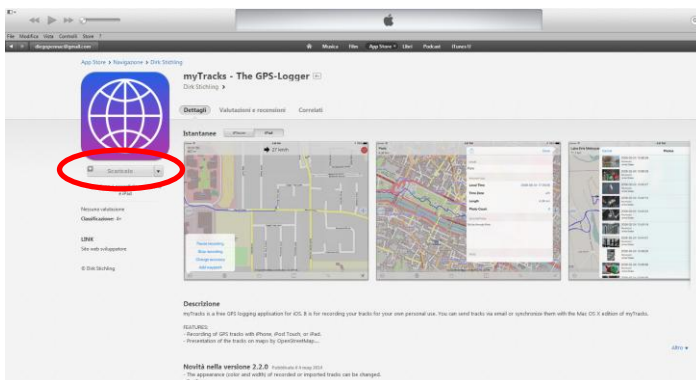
File Modifica Vista Controlli Store ?

Musica Film App Store Libri Podcast iTunes U

App Store > Navigazione > Dirk Stichling

myTracks - The GPS-Logger

Dirk Stichling >

Dettagli Valutazioni e recensioni Correlati

Istantanee

iPhone iPad

Scaricato

Nessuna valutazione

Classificazione: 4+

LINK

Sito web sviluppatore

© Dirk Stichling

Descrizione

myTracks is a free GPS logging application for iOS 8 is for recording your tracks for your own personal use. You can send tracks via email or synchronize them with the Mac OS X edition of myTracks.

FEATURES:
- Recording of GPS tracks with iPhone, iPod Touch, or iPad.
- Presentation of the tracks on maps by OpenStreetMap...

Altro

Novità nella versione 2.2.0

- The appearance (color and width) of recorded or imported tracks can be changed.